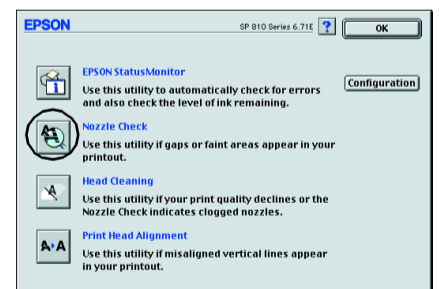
EPSON

SP 810 Series 6.71E

?

OK

EPSON StatusMonitor

Use this utility to automatically check for errors and also check the level of ink remaining.

Configuration

Nozzle Check

Use this utility if gaps or faint areas appear in your printout.

Head Cleaning

Use this utility if your print quality declines or the Nozzle Check indicates clogged nozzles.

Print Head Alignment

Use this utility if misaligned vertical lines appear in your printout.

A·A